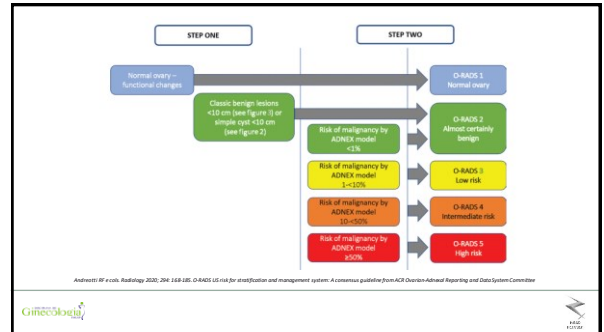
STEP ONE

STEP TWO

Normal ovary – functional changes

O-RADS 1
Normal ovary

Classic benign lesions <10 cm (see figure 1) or simple cyst <10 cm (see figure 2)

Risk of malignancy by ADNEX model <1%

O-RADS 2
Almost certainly benign

Risk of malignancy by ADNEX model 1–<10%

O-RADS 3
Low risk

Risk of malignancy by ADNEX model 10–<50%

O-RADS 4
Intermediate risk

Risk of malignancy by ADNEX model ≥50%

O-RADS 5
High risk

Andreotti RF e cols. Radiology 2020; 294: 168-185. O-RADS US risk for stratification and management system: A consensus guideline from ACR Ovarian-Adnexal Reporting and Data System Committee

Ginecología

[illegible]